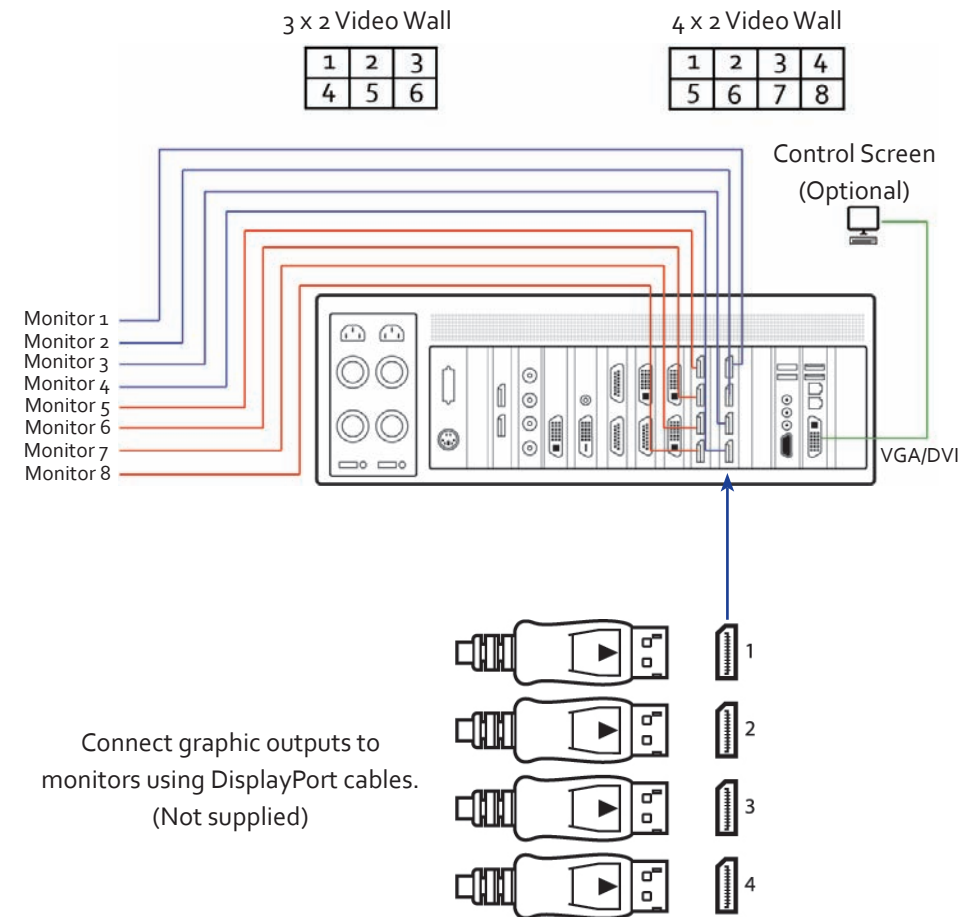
3 x 2 Video Wall

| 1 | 2 | 3 |
|---|---|---|
| 4 | 5 | 6 |

4 x 2 Video Wall

| 1 | 2 | 3 | 4 |
|---|---|---|---|
| 5 | 6 | 7 | 8 |

Control Screen (Optional)

Monitor 1
Monitor 2
Monitor 3
Monitor 4
Monitor 5
Monitor 6
Monitor 7
Monitor 8

VGA/DVI

1
2
3
4

Connect graphic outputs to monitors using DisplayPort cables. (Not supplied)